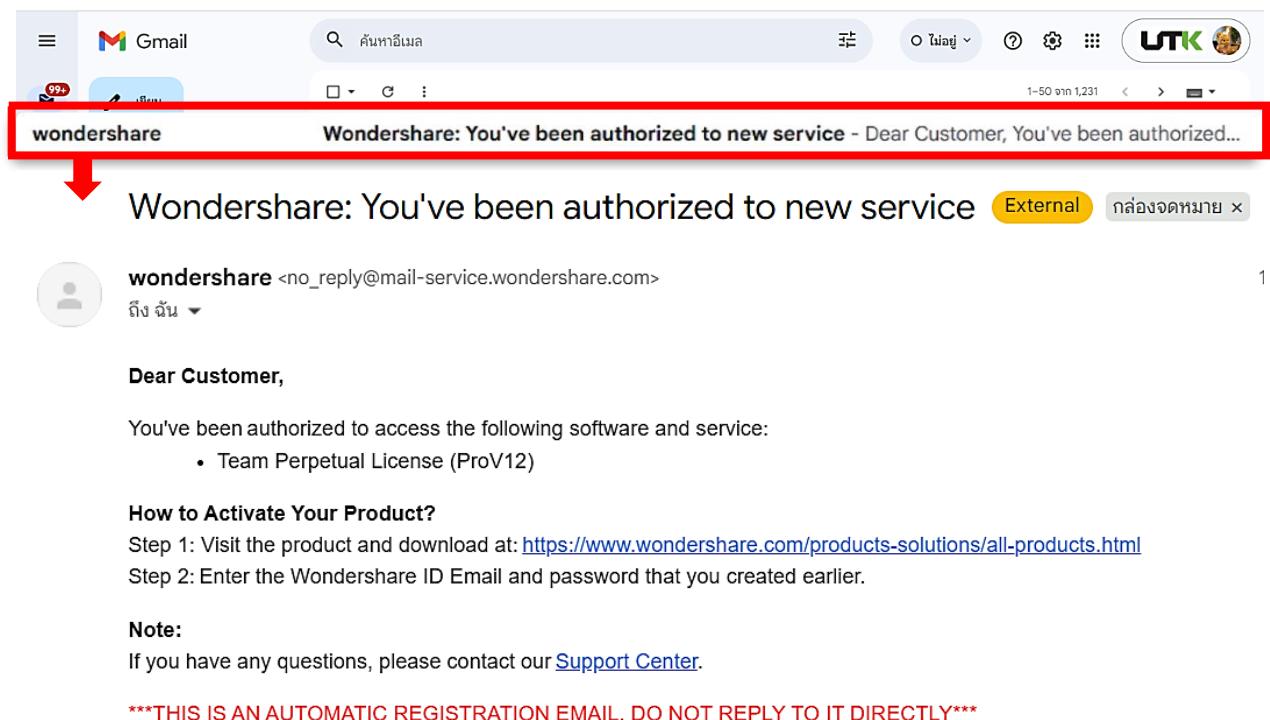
Gmail

ค้นหาอีเมล

ไม่อยู่

UTK

99+

เขียน

1–50 จาก 1,231

wondershare Wondershare: You've been authorized to new service - Dear Customer, You've been authorized...

Wondershare: You've been authorized to new service External กล่องจดหมาย ×

wondershare <no_reply@mail-service.wondershare.com>
ถึง ฉัน

1

Dear Customer,

You've been authorized to access the following software and service:
• Team Perpetual License (ProV12)

How to Activate Your Product?
Step 1: Visit the product and download at: https://www.wondershare.com/products-solutions/all-products.html
Step 2: Enter the Wondershare ID Email and password that you created earlier.

Note:
If you have any questions, please contact our Support Center.

***THIS IS AN AUTOMATIC REGISTRATION EMAIL. DO NOT REPLY TO IT DIRECTLY***